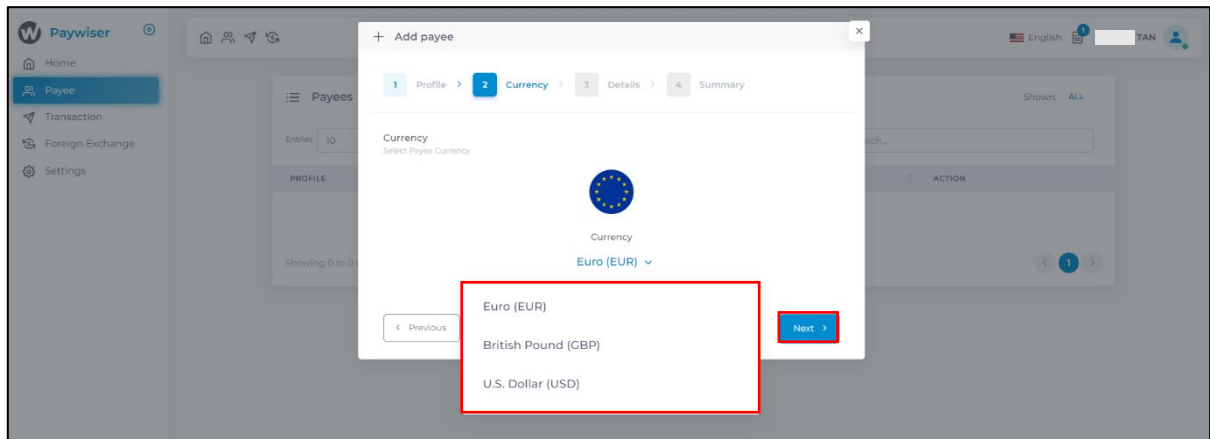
Paywiser

Home
Payee
Transaction
Foreign Exchange
Settings

English 1 TAN

Payees
Shown: ALL
Entries 10
rch...
PROFILE
ACTION
Showing 0 to 0
1

+ Add payee
×
1 Profile > 2 Currency > 3 Details > 4 Summary

Currency
Select Payee Currency

Currency
Euro (EUR)

Euro (EUR)
British Pound (GBP)
U.S. Dollar (USD)

< Previous
Next >